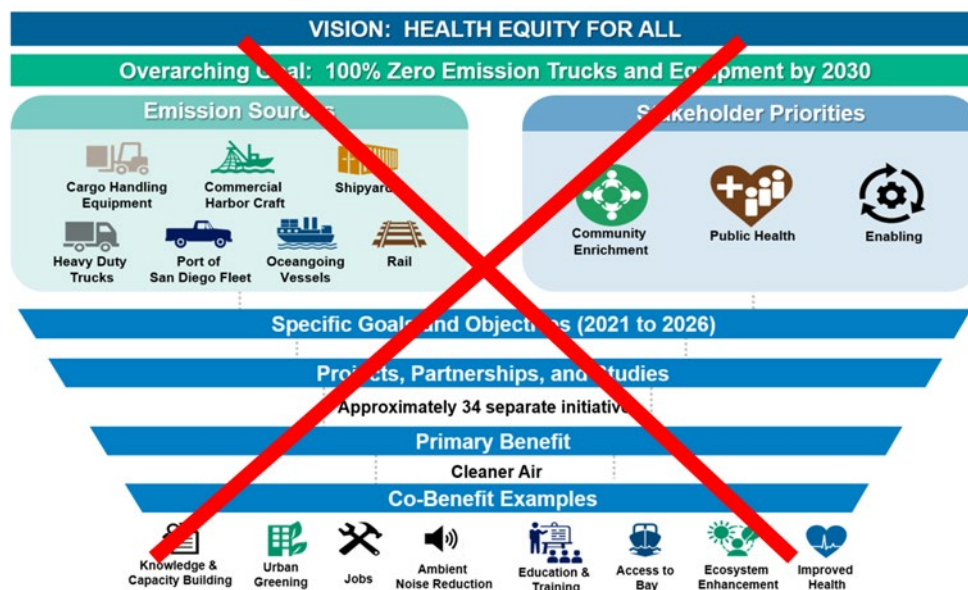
VISION: HEALTH EQUITY FOR ALL

Overarching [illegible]: 100% Zero Emission Trucks and Eq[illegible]ment by 2030

Emission Sour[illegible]

Cargo Handling Equipment

Commercial Harbor Craft

Shipyard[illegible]

Heavy Duty Trucks

Port of San Diego Fleet

Oceangoing Vessels

Rail

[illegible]keholder Priorities

Community Enrichment

Public Health

Enabling

Specific Goal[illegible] and Objecti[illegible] (2021 to 2026)

Pro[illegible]ts, Partnerships, and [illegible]tudies

Approximately 34 separate initiative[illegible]

Primary Benefit

Cleaner Air

Co-Benefit Examples

Knowledge & Capacity Building

Urban Greening

Jobs

Ambient Noise Reduction

Education & Training

Access to Bay

Ecosystem Enhancement

Improved Health